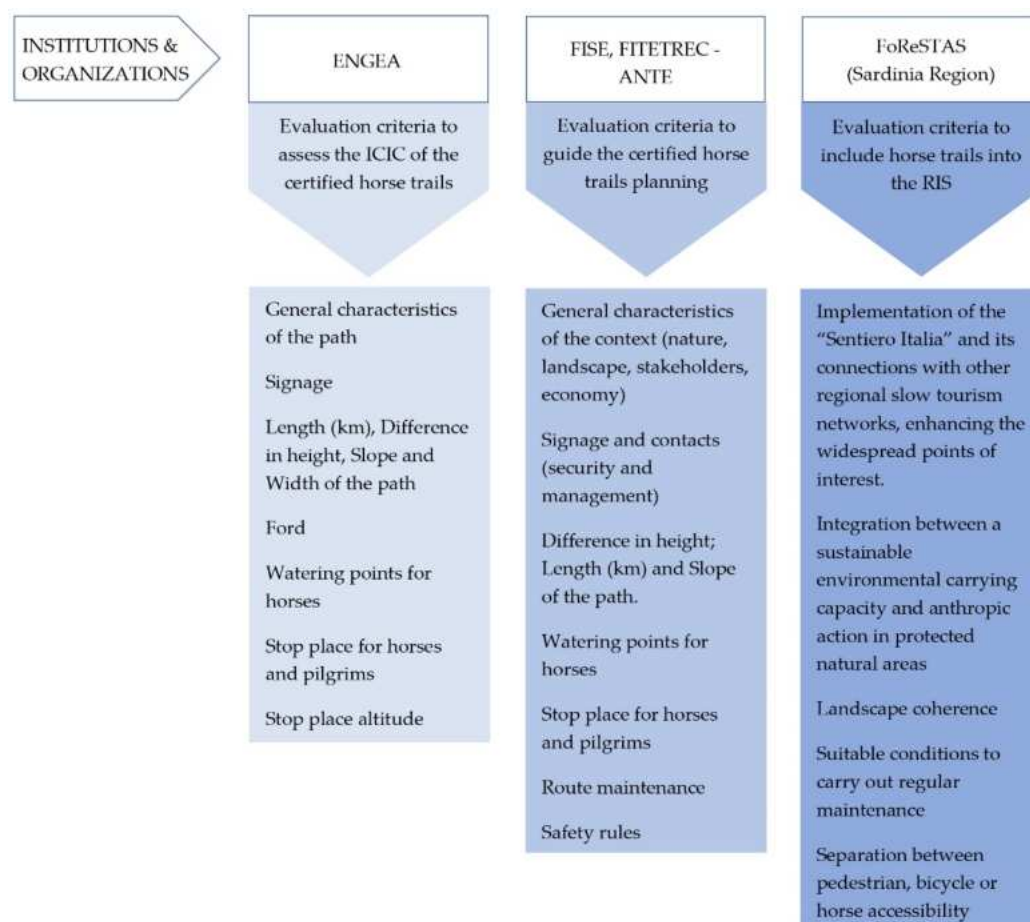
INSTITUTIONS & ORGANIZATIONS

ENGEA

Evaluation criteria to assess the ICIC of the certified horse trails

General characteristics of the path

Signage

Length (km), Difference in height, Slope and Width of the path

Ford

Watering points for horses

Stop place for horses and pilgrims

Stop place altitude

FISE, FITETREC - ANTE

Evaluation criteria to guide the certified horse trails planning

General characteristics of the context (nature, landscape, stakeholders, economy)

Signage and contacts (security and management)

Difference in height; Length (km) and Slope of the path.

Watering points for horses

Stop place for horses and pilgrims

Route maintenance

Safety rules

FoReSTAS (Sardinia Region)

Evaluation criteria to include horse trails into the RIS

Implementation of the "Sentiero Italia" and its connections with other regional slow tourism networks, enhancing the widespread points of interest.

Integration between a sustainable environmental carrying capacity and anthropic action in protected natural areas

Landscape coherence

Suitable conditions to carry out regular maintenance

Separation between pedestrian, bicycle or horse accessibility